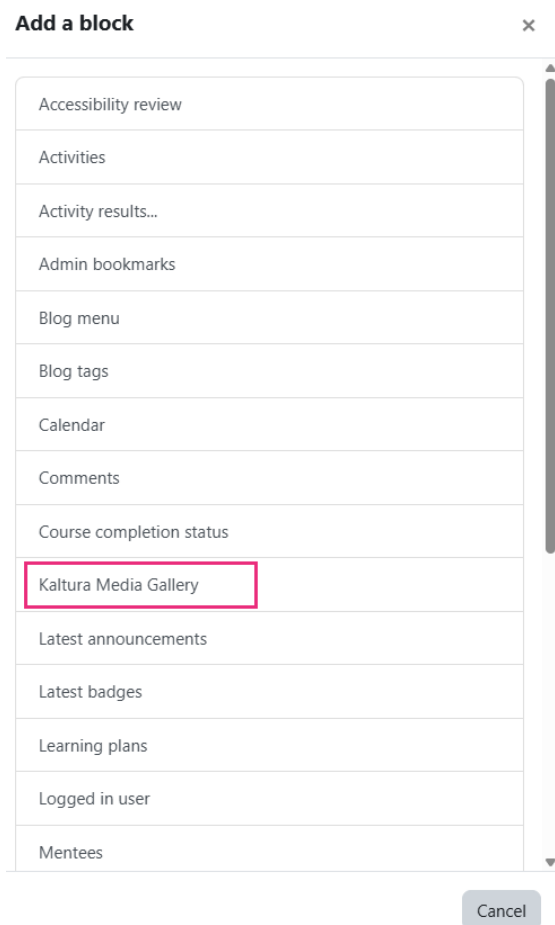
Add a block

×

Accessibility review

Activities

Activity results...

Admin bookmarks

Blog menu

Blog tags

Calendar

Comments

Course completion status

Kaltura Media Gallery

Latest announcements

Latest badges

Learning plans

Logged in user

Mentees

Cancel